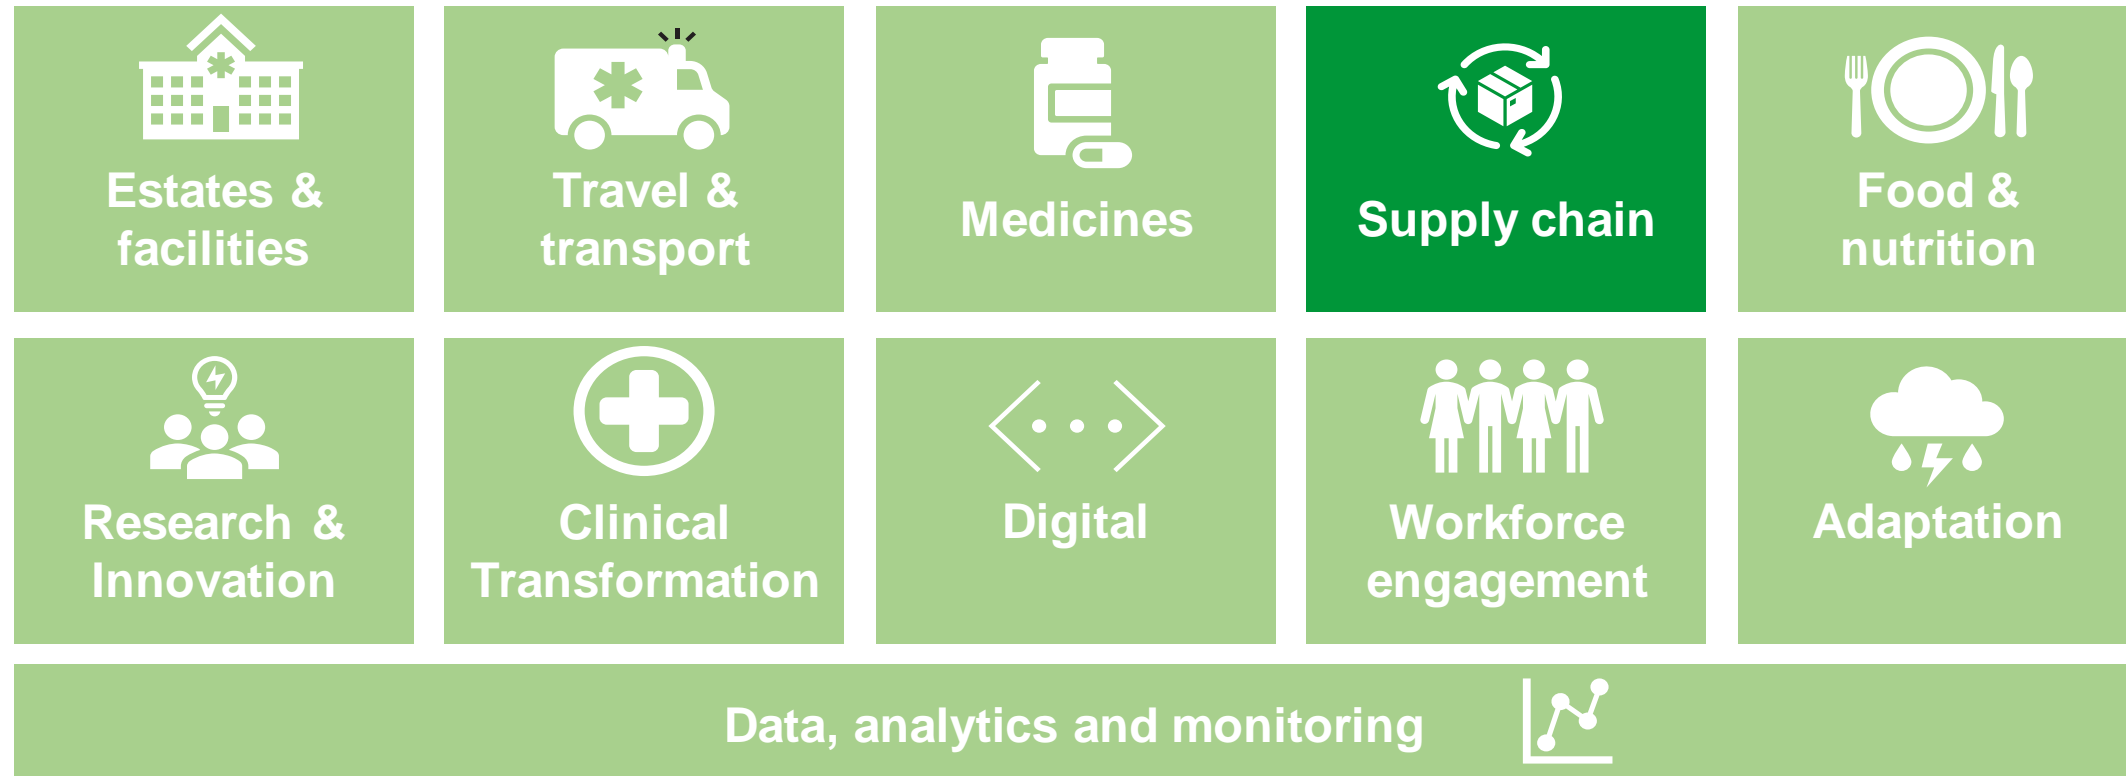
Estates & facilities

Travel & transport

Medicines

Supply chain

Food & nutrition

Research & Innovation

Clinical Transformation

Digital

Workforce engagement

Adaptation

Data, analytics and monitoring